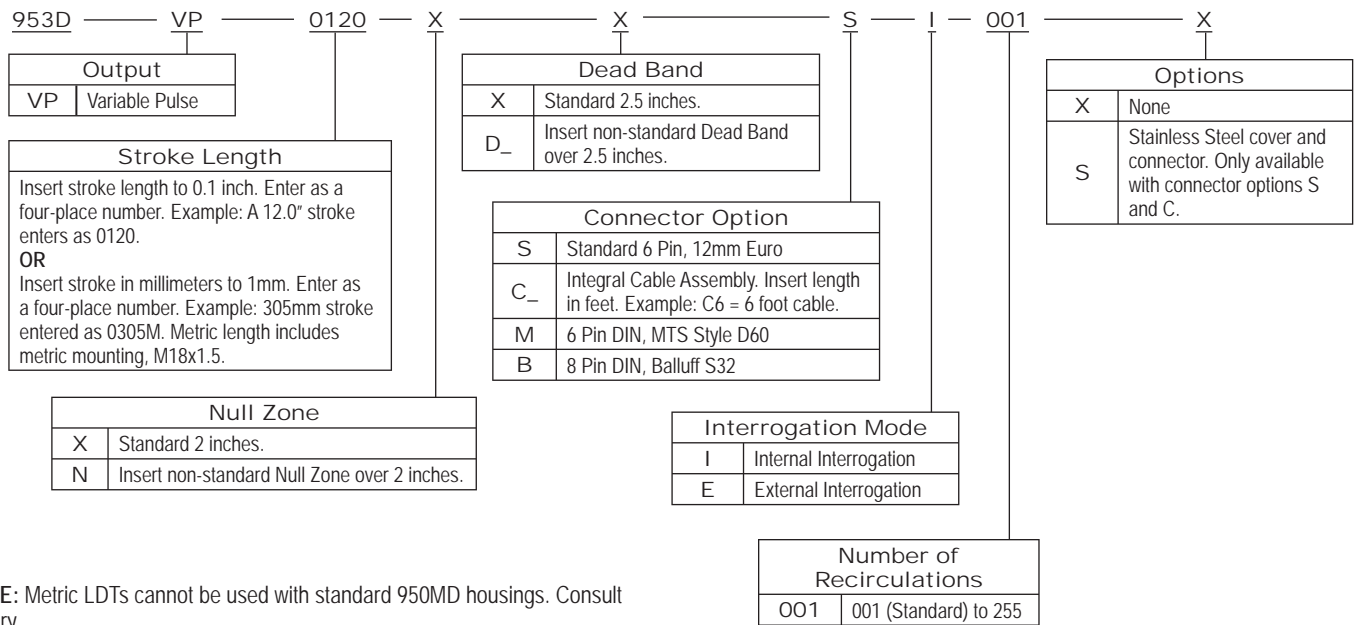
953D — VP — 0120 — X — X — S — I — 001 — X

| Output | |
|---|---|
| VP | Variable Pulse |

Stroke Length
Insert stroke length to 0.1 inch. Enter as a four-place number. Example: A 12.0″ stroke enters as 0120.
OR
Insert stroke in millimeters to 1mm. Enter as a four-place number. Example: 305mm stroke entered as 0305M. Metric length includes metric mounting, M18x1.5.

| Null Zone | |
|---|---|
| X | Standard 2 inches. |
| N | Insert non-standard Null Zone over 2 inches. |

| Dead Band | |
|---|---|
| X | Standard 2.5 inches. |
| D_ | Insert non-standard Dead Band over 2.5 inches. |

| Connector Option | |
|---|---|
| S | Standard 6 Pin, 12mm Euro |
| C_ | Integral Cable Assembly. Insert length in feet. Example: C6 = 6 foot cable. |
| M | 6 Pin DIN, MTS Style D60 |
| B | 8 Pin DIN, Balluff S32 |

| Interrogation Mode | |
|---|---|
| I | Internal Interrogation |
| E | External Interrogation |

| Number of Recirculations | |
|---|---|
| 001 | 001 (Standard) to 255 |

| Options | |
|---|---|
| X | None |
| S | Stainless Steel cover and connector. Only available with connector options S and C. |

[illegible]E: Metric LDTs cannot be used with standard 950MD housings. Consult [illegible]ry.